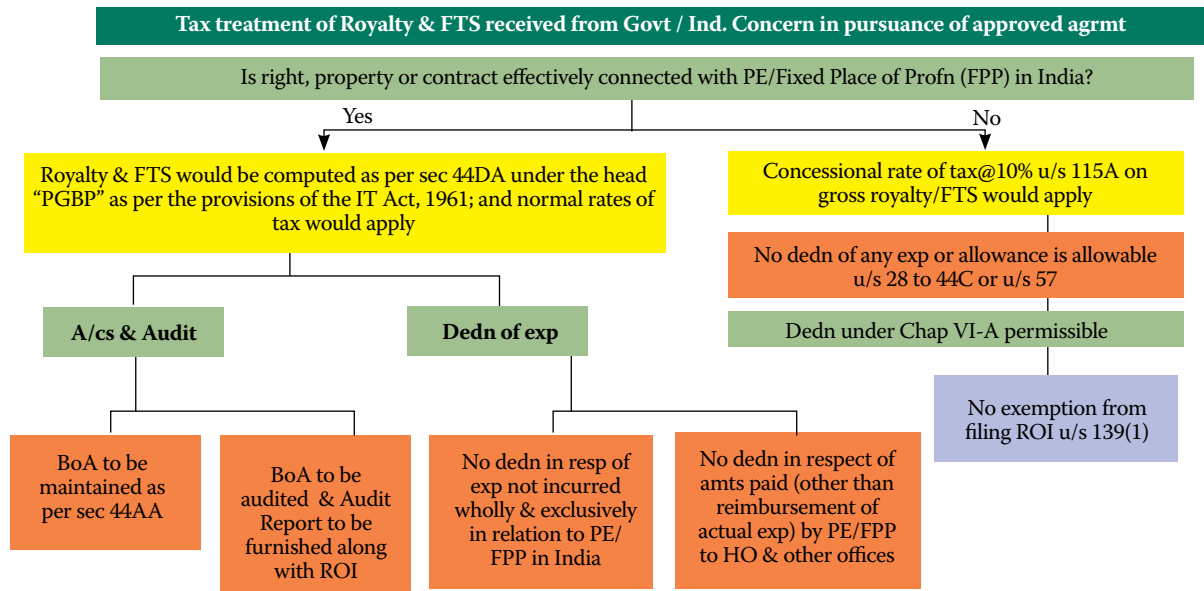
Tax treatment of Royalty & FTS received from Govt / Ind. Concern in pursuance of approved agrmt

Is right, property or contract effectively connected with PE/Fixed Place of Profn (FPP) in India?

Yes

No

Royalty & FTS would be computed as per sec 44DA under the head "PGBP" as per the provisions of the IT Act, 1961; and normal rates of tax would apply

A/cs & Audit

Dedn of exp

BoA to be maintained as per sec 44AA

BoA to be audited & Audit Report to be furnished along with ROI

No dedn in resp of exp not incurred wholly & exclusively in relation to PE/ FPP in India

No dedn in respect of amts paid (other than reimbursement of actual exp) by PE/FPP to HO & other offices

Concessional rate of tax@10% u/s 115A on gross royalty/FTS would apply

No dedn of any exp or allowance is allowable u/s 28 to 44C or u/s 57

Dedn under Chap VI-A permissible

No exemption from filing ROI u/s 139(1)